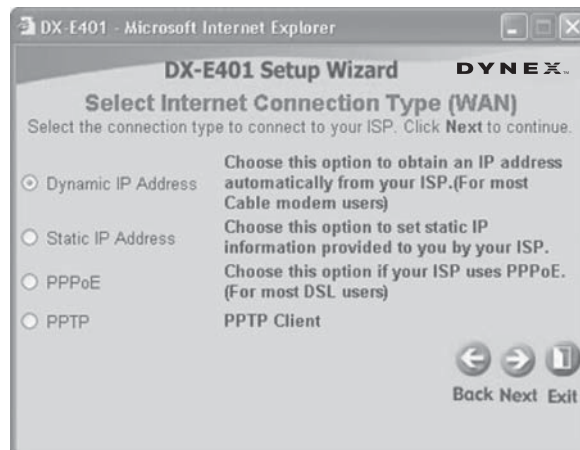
DX-E401 - Microsoft Internet Explorer

DX-E401 Setup Wizard

DYNEX

Select Internet Connection Type (WAN)

Select the connection type to connect to your ISP. Click Next to continue.

Dynamic IP Address
Choose this option to obtain an IP address automatically from your ISP.(For most Cable modem users)

Static IP Address
Choose this option to set static IP information provided to you by your ISP.

PPPoE
Choose this option if your ISP uses PPPoE. (For most DSL users)

PPTP
PPTP Client

Back Next Exit